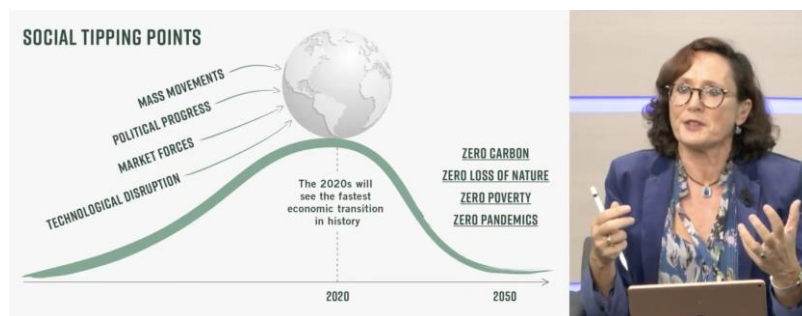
SOCIAL TIPPING POINTS

MASS MOVEMENTS
POLITICAL PROGRESS
MARKET FORCES
TECHNOLOGICAL DISRUPTION

The 2020s will see the fastest economic transition in history

ZERO CARBON
ZERO LOSS OF NATURE
ZERO POVERTY
ZERO PANDEMICS

2020
2050